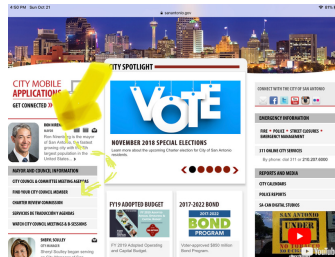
4:50 PM Sun Oct 21
sanantonio.gov

CITY MOBILE APPLICATIONS
GET CONNECTED

RON NIRENBERG
MAYOR
Ron Nirenberg is the mayor of San Antonio, the fastest growing city with the largest population in the United States.

MAYOR AND COUNCIL INFORMATION
CITY COUNCIL & COMMITTEE MEETING AGENDAS
FIND YOUR CITY COUNCIL MEMBER
CHARTER REVIEW COMMISSION
SERVICIOS DE TRADUCCIÓN Y AGENDAS
WATCH CITY COUNCIL MEETINGS & SESSIONS

SHERYL SCULLEY
CITY MANAGER
Sheryl Sculley began serving as the City Manager

CITY SPOTLIGHT
VOTE
NOVEMBER 2018 SPECIAL ELECTIONS
Learn more about the upcoming Charter election for City of San Antonio residents.

FY19 ADOPTED BUDGET
FY 2019 Adopted Operating and Capital Budget

2017-2022 BOND
2017-2022 BOND PROGRAM
Voter-approved $850 million Bond Program

CONNECT WITH THE CITY OF SAN ANTONIO

EMERGENCY INFORMATION
FIRE • POLICE • STREET CLOSURES • EMERGENCY MANAGEMENT
311 ONLINE CITY SERVICES
By phone: dial 311 or 210.207.6000

REPORTS AND MEDIA
CITY CALENDARS
POLICE REPORTS
SA CAN DIGITAL STUDIOS